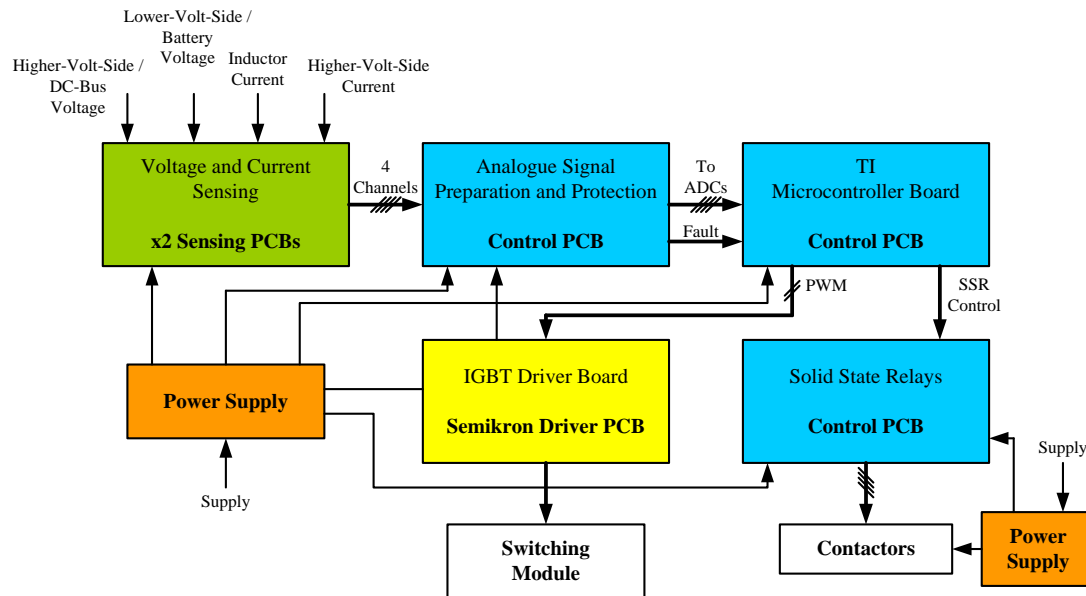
Higher-Volt-Side / DC-Bus Voltage

Lower-Volt-Side / Battery Voltage

Inductor Current

Higher-Volt-Side Current

Voltage and Current Sensing

x2 Sensing PCBs

4 Channels

Analogue Signal Preparation and Protection

Control PCB

To ADCs

Fault

TI Microcontroller Board

Control PCB

PWM

SSR Control

Power Supply

Supply

IGBT Driver Board

Semikron Driver PCB

Solid State Relays

Control PCB

Supply

Switching Module

Contactors

Power Supply